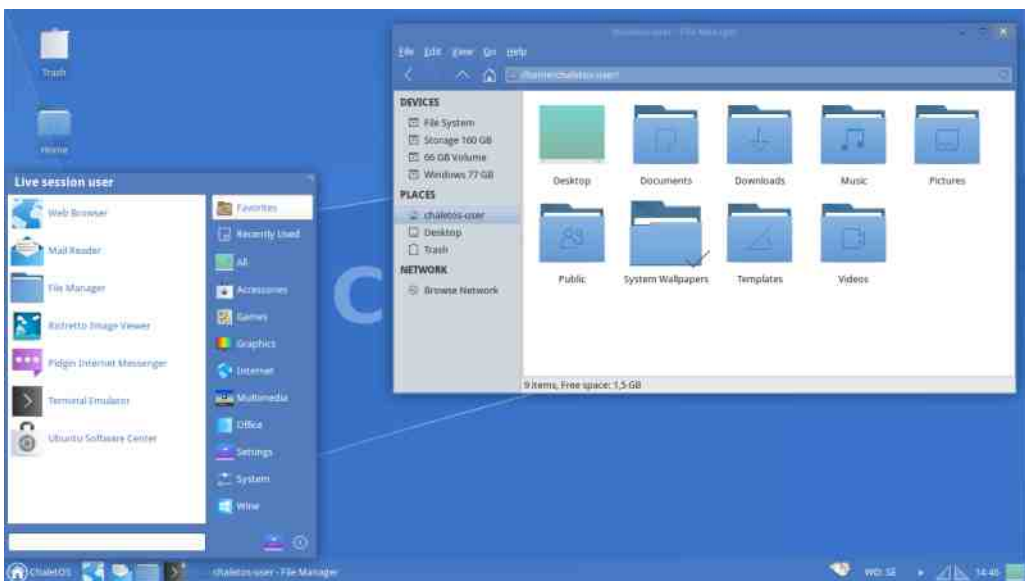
Trash

Home

Live session user

Web Browser

Mail Reader

File Manager

Ristretto Image Viewer

Pidgin Internet Messenger

Terminal Emulator

Ubuntu Software Center

Favorites

Recently Used

All

Accessories

Games

Graphics

Internet

Multimedia

Office

Settings

System

Wine

chaletos-user - File Manager

File Edit View Go Help

/home/chaletos-user/

DEVICES

File System

Storage 160 GB

66 GB Volume

Windows 77 GB

PLACES

chaletos-user

Desktop

Trash

NETWORK

Browse Network

Desktop

Documents

Downloads

Music

Pictures

Public

System Wallpapers

Templates

Videos

9 items, Free space: 1,5 GB

ChaletOS

chaletos-user - File Manager

WD: SE

14:46